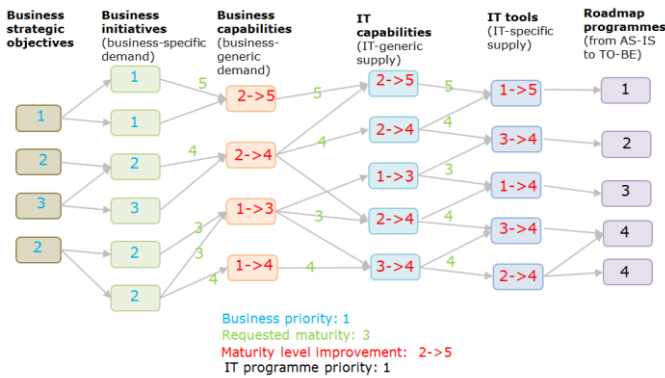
Business strategic objectives

Business initiatives (business-specific demand)

Business capabilities (business-generic demand)

IT capabilities (IT-generic supply)

IT tools (IT-specific supply)

Roadmap programmes (from AS-IS to TO-BE)

1
2
3
2

1
1
2
3
2
2

5
4
3
3
4

2->5
2->4
1->3
1->4

5
4
3
4

2->5
2->4
1->3
2->4
3->4

5
4
3
4
4

1->5
3->4
1->4
3->4
2->4

1
2
3
4
4

Business priority: 1
Requested maturity: 3
Maturity level improvement: 2->5
IT programme priority: 1